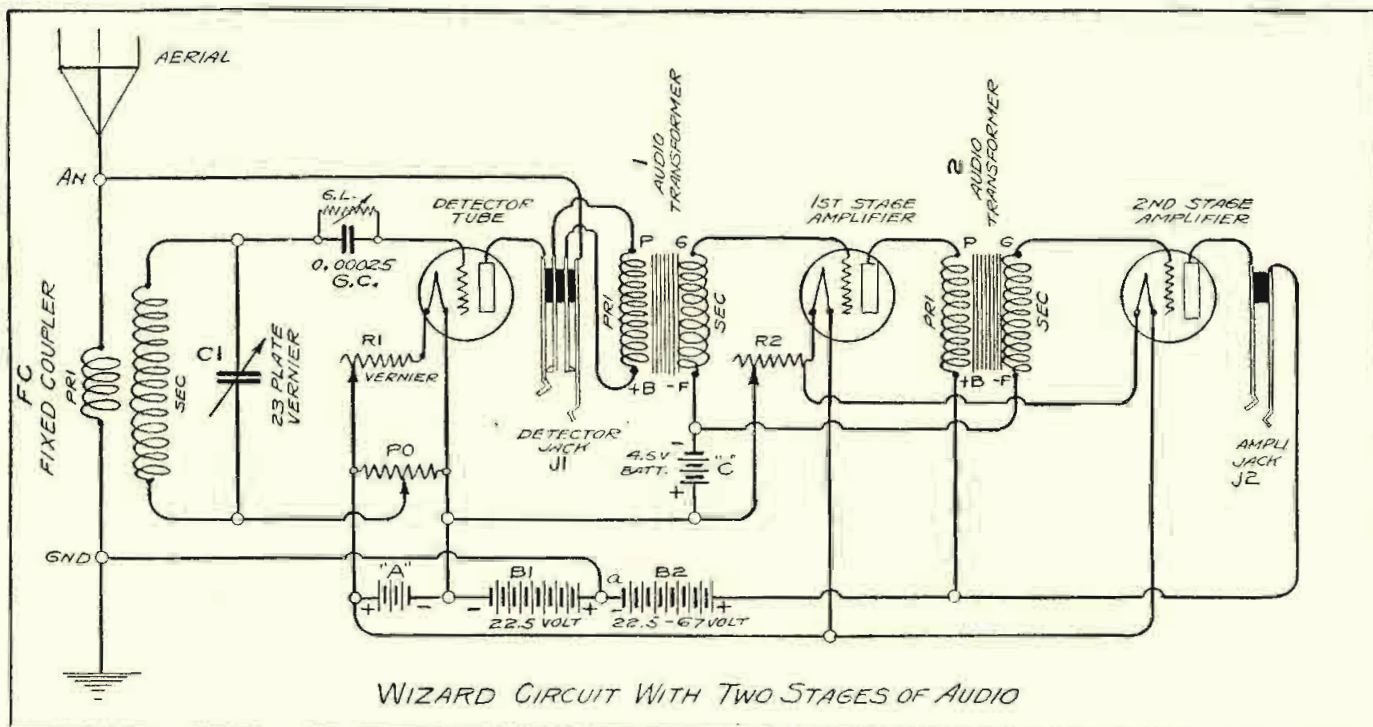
AERIAL

AN

FC FIXED COUPLER

PRI

SEC

C1

23 PLATE VERNIER

G.L.

0.00025 G.C.

DETECTOR TUBE

R1

VERNIER

PO

DETECTOR JACK J1

1 AUDIO TRANSFORMER

P G

PRI

SEC

+B -F

R2

4.5 V BATT. "C"

1ST STAGE AMPLIFIER

2 AUDIO TRANSFORMER

P G

PRI

SEC

+B -F

2ND STAGE AMPLIFIER

AMPLI JACK J2

GND

"A"

B1

22.5 VOLT

a

B2

22.5 - 67 VOLT

WIZARD CIRCUIT WITH TWO STAGES OF AUDIO